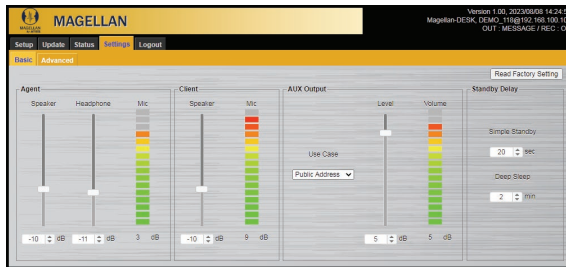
MAGELLAN

MAGELLAN

Version 1.00, 2023/08/08 14:24:5
Magellan-DESK, DEMO_118@192.168.100.1
OUT : MESSAGE / REC : O

Setup Update Status Settings Logout

Basic Advanced

Read Factory Setting

Agent
Speaker Headphone Mic
-10 dB -11 dB 3 dB

Client
Speaker Mic
-10 dB 9 dB

AUX Output
Use Case
Public Address
Level Volume
5 dB 5 dB

Standby Delay
Simple Standby
20 sec
Deep Sleep
2 min